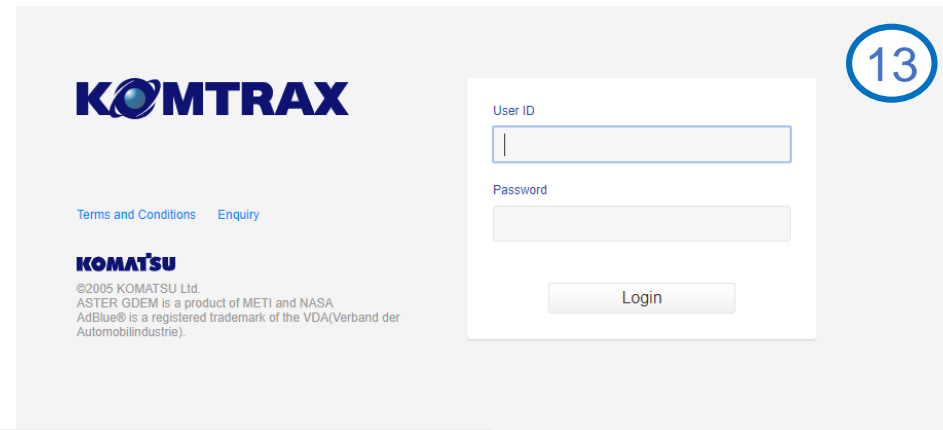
13

KOMTRAX

Terms and Conditions Enquiry

KOMATSU

©2005 KOMATSU Ltd.
ASTER GDEM is a product of METI and NASA
AdBlue® is a registered trademark of the VDA(Verband der Automobilindustrie).

User ID

Password

Login